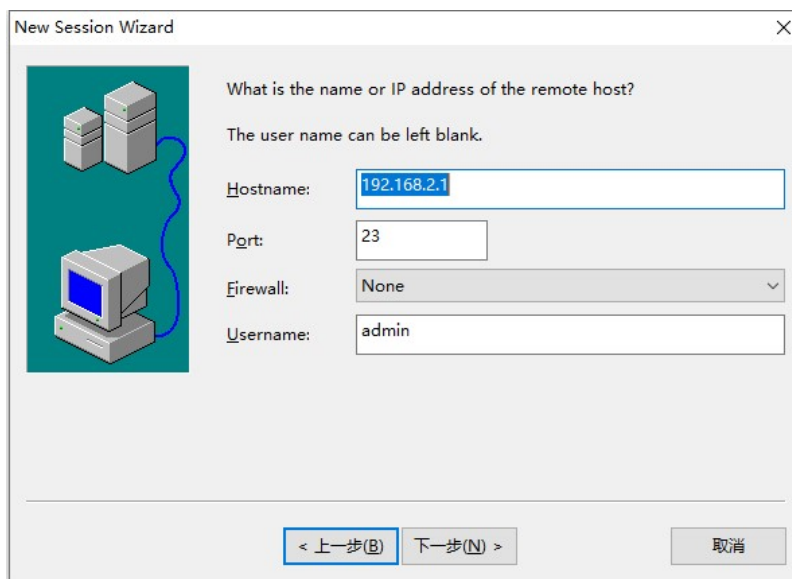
New Session Wizard

×

What is the name or IP address of the remote host?

The user name can be left blank.

Hostname: 192.168.2.1

Port: 23

Firewall: None

Username: admin

< 上一步(B)

下一步(N) >

取消